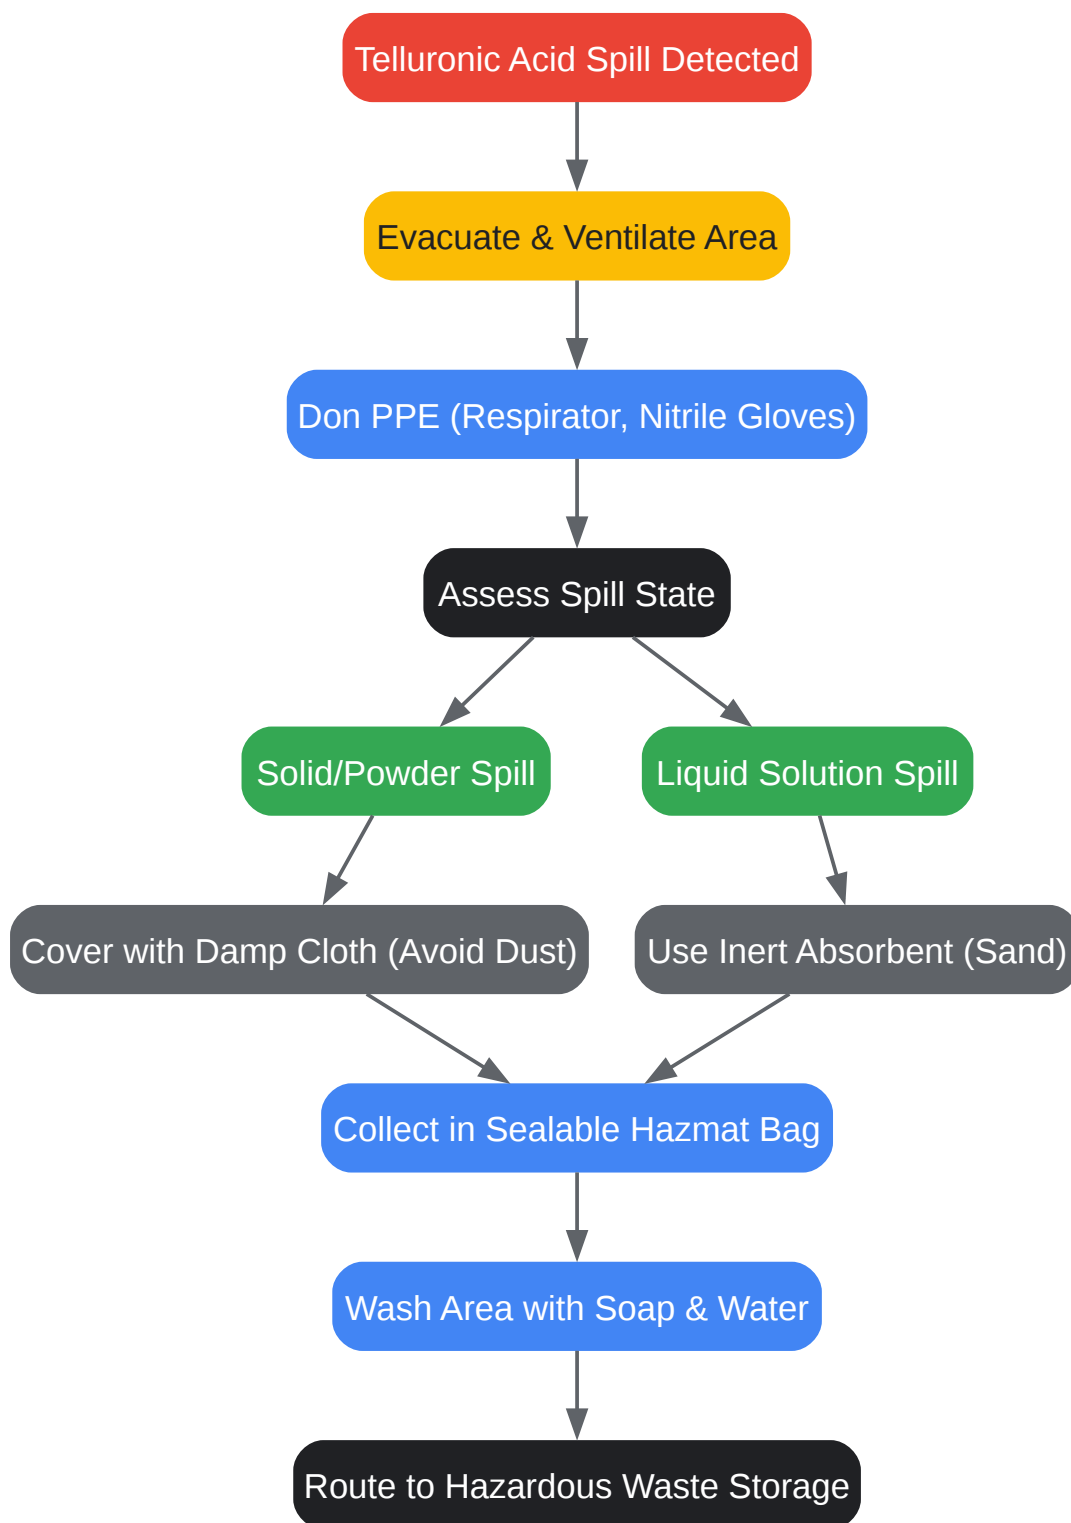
Telluronic Acid Spill Detected

Evacuate & Ventilate Area

Don PPE (Respirator, Nitrile Gloves)

Assess Spill State

Solid/Powder Spill

Liquid Solution Spill

Cover with Damp Cloth (Avoid Dust)

Use Inert Absorbent (Sand)

Collect in Sealable Hazmat Bag

Wash Area with Soap & Water

Route to Hazardous Waste Storage